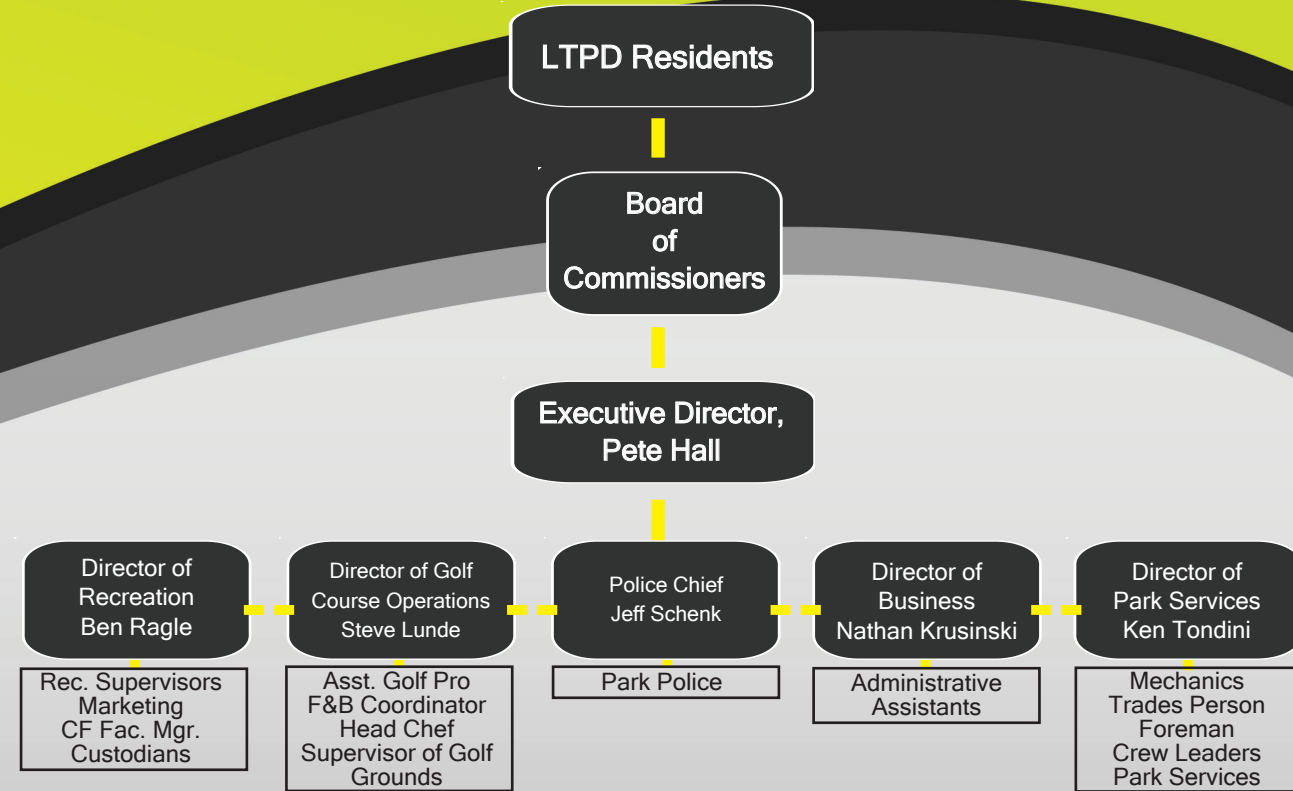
LTPD Residents

Board of Commissioners

Executive Director, Pete Hall

Director of Recreation Ben Ragle

Rec. Supervisors
Marketing
CF Fac. Mgr.
Custodians

Director of Golf Course Operations Steve Lunde

Asst. Golf Pro
F&B Coordinator
Head Chef
Supervisor of Golf Grounds

Police Chief Jeff Schenk

Park Police

Director of Business Nathan Krusinski

Administrative Assistants

Director of Park Services Ken Tondini

Mechanics
Trades Person
Foreman
Crew Leaders
Park Services